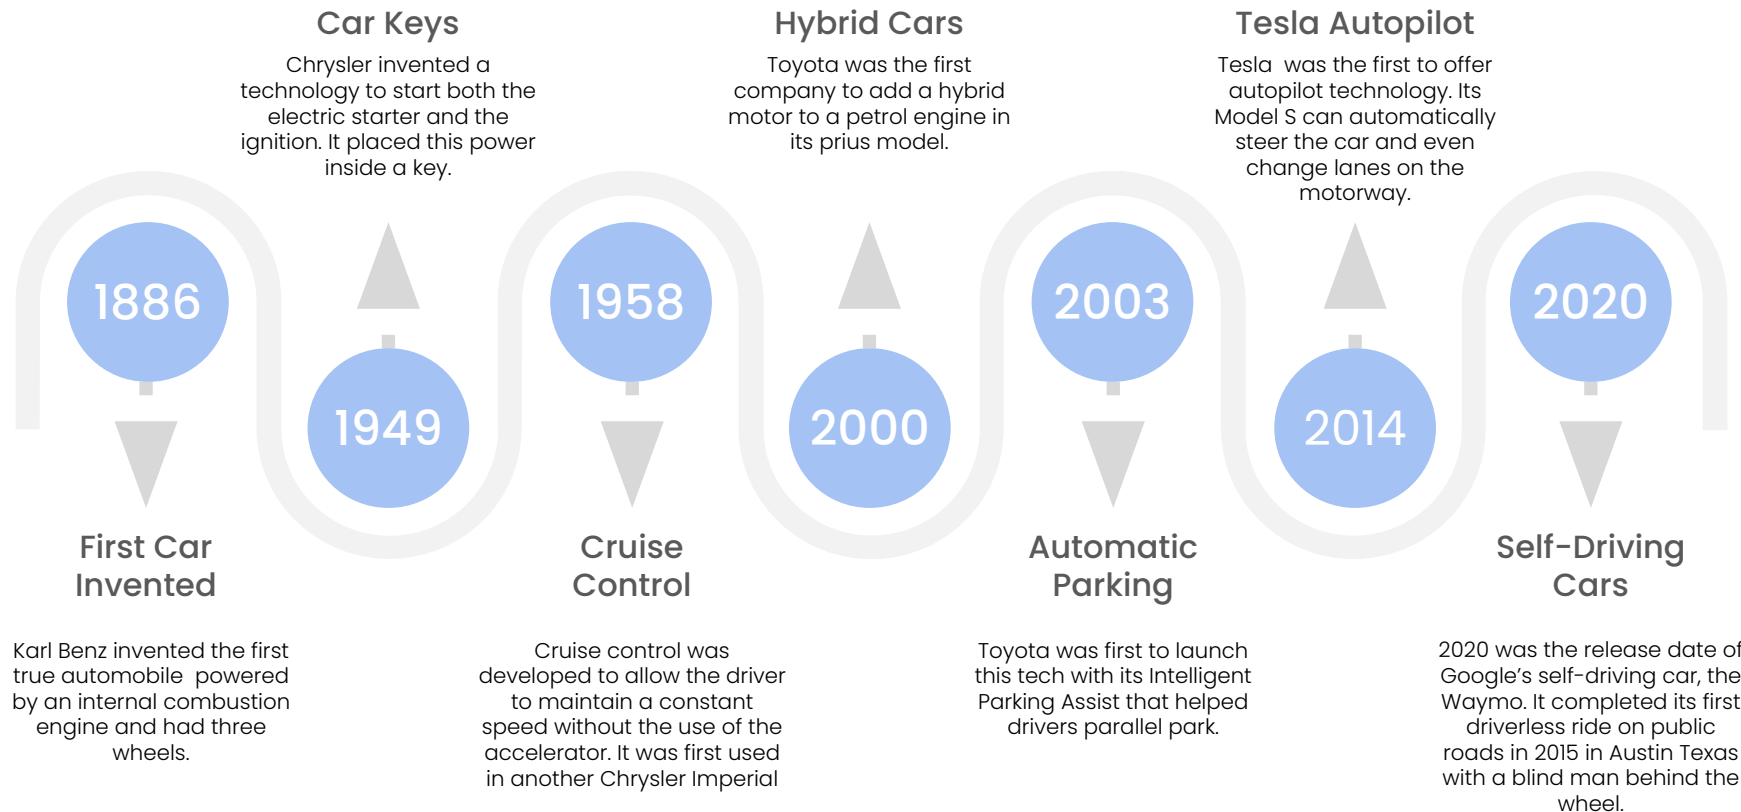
Car Keys

Chrysler invented a technology to start both the electric starter and the ignition. It placed this power inside a key.

Hybrid Cars

Toyota was the first company to add a hybrid motor to a petrol engine in its prius model.

Tesla Autopilot

Tesla was the first to offer autopilot technology. Its Model S can automatically steer the car and even change lanes on the motorway.

1886

1949

1958

2000

2003

2014

2020

First Car Invented

Karl Benz invented the first true automobile powered by an internal combustion engine and had three wheels.

Cruise Control

Cruise control was developed to allow the driver to maintain a constant speed without the use of the accelerator. It was first used in another Chrysler Imperial

Automatic Parking

Toyota was first to launch this tech with its Intelligent Parking Assist that helped drivers parallel park.

Self-Driving Cars

2020 was the release date of Google's self-driving car, the Waymo. It completed its first driverless ride on public roads in 2015 in Austin Texas with a blind man behind the wheel.